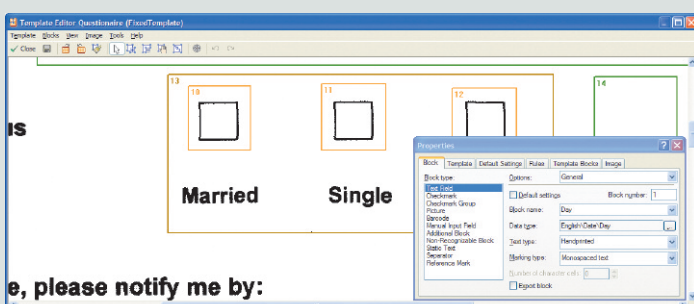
Template Editor Questionaire (FixedTemplate)

Template Blocks View Image Tools Help

Close

13

10

11

12

14

us

Married

Single

e, please notify me by:

Properties

Block Template Default Settings Rules Template Blocks Image

Block type:

Text Field
Checkmark
Checkmark Group
Picture
Barcode
Manual Input Field
Additional Block
Non-Recognizable Block
Static Text
Separator
Reference Mark

Options: General

Default settings

Block number: 1

Block name: Day

Data type: English\Date\Day

Text type: Handprinted

Marking type: Monospaced text

Number of character cells:

Export block